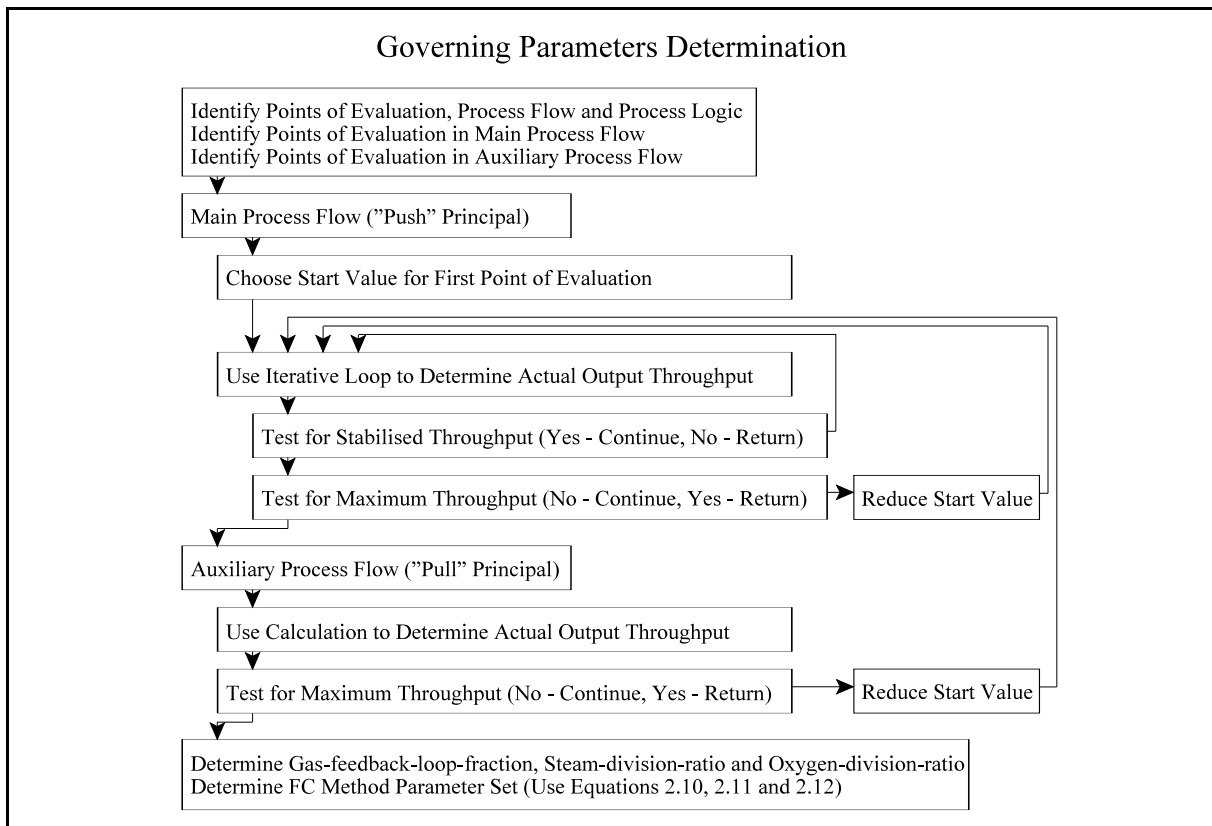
Governing Parameters Determination

Identify Points of Evaluation, Process Flow and Process Logic
Identify Points of Evaluation in Main Process Flow
Identify Points of Evaluation in Auxiliary Process Flow

Main Process Flow (”Push” Principal)

Choose Start Value for First Point of Evaluation

Use Iterative Loop to Determine Actual Output Throughput

Test for Stabilised Throughput (Yes - Continue, No - Return)

Test for Maximum Throughput (No - Continue, Yes - Return)

Reduce Start Value

Auxiliary Process Flow (”Pull” Principal)

Use Calculation to Determine Actual Output Throughput

Test for Maximum Throughput (No - Continue, Yes - Return)

Reduce Start Value

Determine Gas-feedback-loop-fraction, Steam-division-ratio and Oxygen-division-ratio
Determine FC Method Parameter Set (Use Equations 2.10, 2.11 and 2.12)